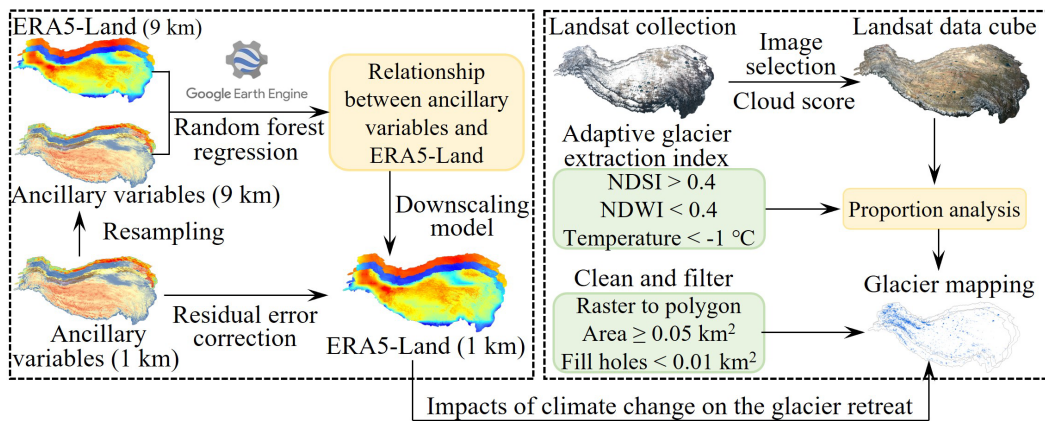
ERA5-Land (9 km)

Google Earth Engine

Random forest regression

Relationship between ancillary variables and ERA5-Land

Ancillary variables (9 km)

Resampling

Downscaling model

Ancillary variables (1 km)

Residual error correction

ERA5-Land (1 km)

Landsat collection

Image selection

Cloud score

Landsat data cube

Adaptive glacier extraction index

NDSI > 0.4
NDWI < 0.4
Temperature < -1 °C

Proportion analysis

Clean and filter

Raster to polygon
Area $\geq$ 0.05 km$^2$
Fill holes < 0.01 km$^2$

Glacier mapping

Impacts of climate change on the glacier retreat